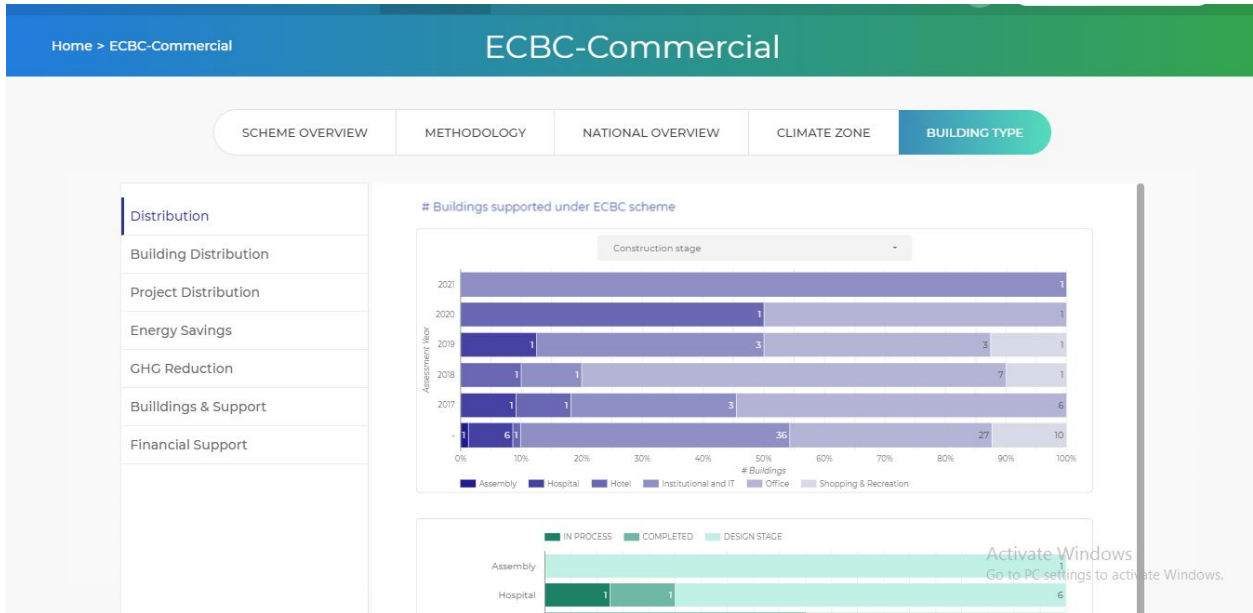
Home > ECBC-Commercial

ECBC-Commercial

SCHEME OVERVIEW
METHODOLOGY
NATIONAL OVERVIEW
CLIMATE ZONE
BUILDING TYPE

Distribution
Building Distribution
Project Distribution
Energy Savings
GHG Reduction
Builldings & Support
Financial Support

# Buildings supported under ECBC scheme

Construction stage

Assessment Year

2021 1
2020 1 1
2019 1 3 3 1
2018 1 1 7 1
2017 1 1 3 6
- 1 6 1 36 27 10

0% 10% 20% 30% 40% 50% 60% 70% 80% 90% 100%
# Buildings

Assembly Hospital Hotel Institutional and IT Office Shopping & Recreation

IN PROCESS COMPLETED DESIGN STAGE

Assembly 1
Hospital 1 1 6

Activate Windows
Go to PC settings to activate Windows.